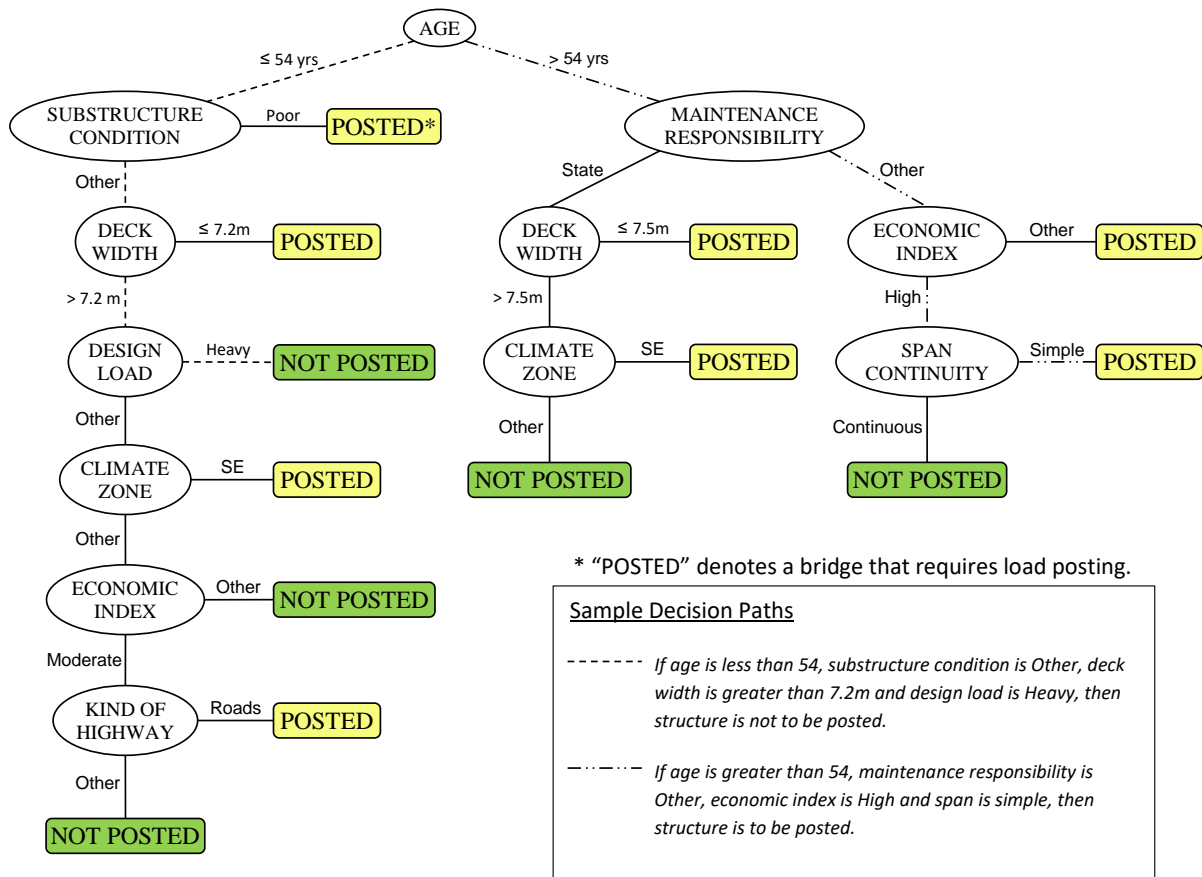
AGE

≤ 54 yrs

> 54 yrs

SUBSTRUCTURE CONDITION

Poor

POSTED*

MAINTENANCE RESPONSIBILITY

Other

State

Other

DECK WIDTH

≤ 7.2m

POSTED

DECK WIDTH

≤ 7.5m

POSTED

ECONOMIC INDEX

Other

POSTED

> 7.2 m

> 7.5m

High

DESIGN LOAD

Heavy

NOT POSTED

CLIMATE ZONE

SE

POSTED

SPAN CONTINUITY

Simple

POSTED

Other

Other

Continuous

NOT POSTED

NOT POSTED

CLIMATE ZONE

SE

POSTED

Other

* "POSTED" denotes a bridge that requires load posting.

ECONOMIC INDEX

Other

NOT POSTED

Moderate

KIND OF HIGHWAY

Roads

POSTED

Other

NOT POSTED

Sample Decision Paths

*If age is less than 54, substructure condition is Other, deck width is greater than 7.2m and design load is Heavy, then structure is not to be posted.*

*If age is greater than 54, maintenance responsibility is Other, economic index is High and span is simple, then structure is to be posted.*